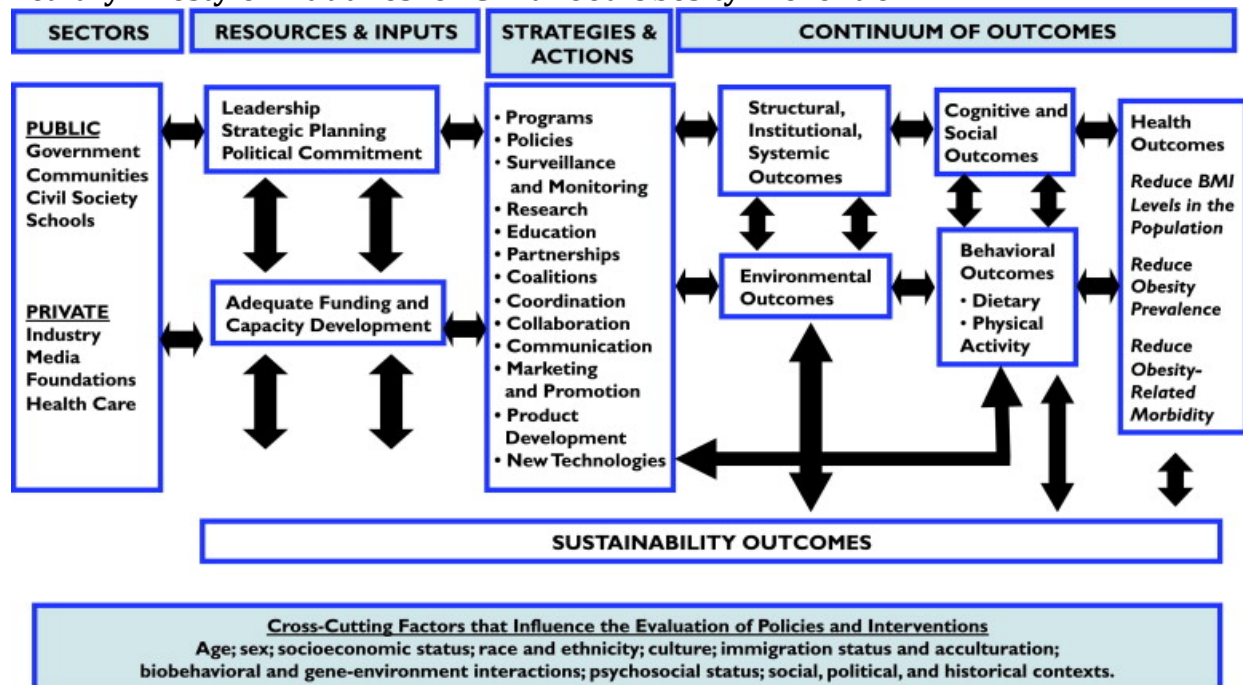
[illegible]

SECTORS

RESOURCES & INPUTS

STRATEGIES & ACTIONS

CONTINUUM OF OUTCOMES

PUBLIC
Government
Communities
Civil Society
Schools

PRIVATE
Industry
Media
Foundations
Health Care

Leadership
Strategic Planning
Political Commitment

Adequate Funding and Capacity Development

• Programs
• Policies
• Surveillance and Monitoring
• Research
• Education
• Partnerships
• Coalitions
• Coordination
• Collaboration
• Communication
• Marketing and Promotion
• Product Development
• New Technologies

Structural, Institutional, Systemic Outcomes

Environmental Outcomes

Cognitive and Social Outcomes

Behavioral Outcomes
• Dietary
• Physical Activity

Health Outcomes
Reduce BMI Levels in the Population
Reduce Obesity Prevalence
Reduce Obesity-Related Morbidity

SUSTAINABILITY OUTCOMES

Cross-Cutting Factors that Influence the Evaluation of Policies and Interventions
Age; sex; socioeconomic status; race and ethnicity; culture; immigration status and acculturation; biobehavioral and gene-environment interactions; psychosocial status; social, political, and historical contexts.